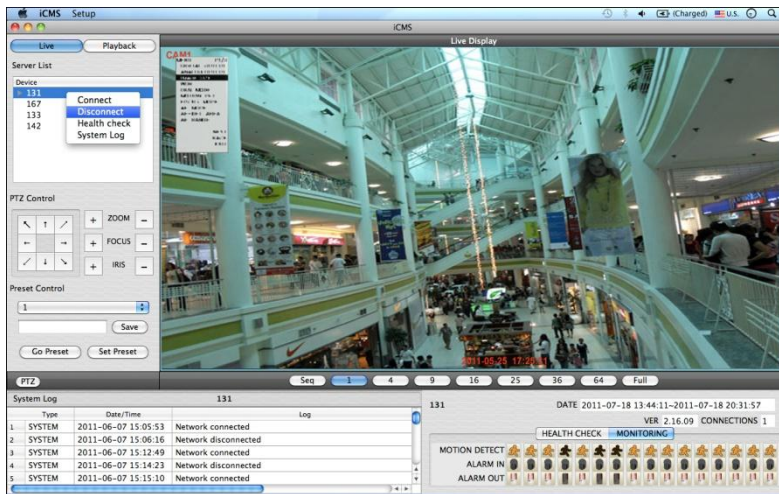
iCMS Setup

(Charged) U.S.

iCMS

Live Playback

Server List

Device

131
167
133
142

Connect
Disconnect
Health check
System Log

PTZ Control

ZOOM
FOCUS
IRIS

Preset Control

1

Save

Go Preset Set Preset

Live Display

CAM1

2011-05-25 17:2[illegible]

PTZ

Seq 1 4 9 16 25 36 64 Full

System Log 131

| | Type | Date/Time | Log |
|---|---|---|---|
| 1 | SYSTEM | 2011-06-07 15:05:53 | Network connected |
| 2 | SYSTEM | 2011-06-07 15:06:16 | Network disconnected |
| 3 | SYSTEM | 2011-06-07 15:12:49 | Network connected |
| 4 | SYSTEM | 2011-06-07 15:14:23 | Network disconnected |
| 5 | SYSTEM | 2011-06-07 15:15:10 | Network connected |

131

DATE 2011-07-18 13:44:11~2011-07-18 20:31:57

VER 2.16.09 CONNECTIONS 1

HEALTH CHECK MONITORING

MOTION DETECT
ALARM IN
ALARM OUT